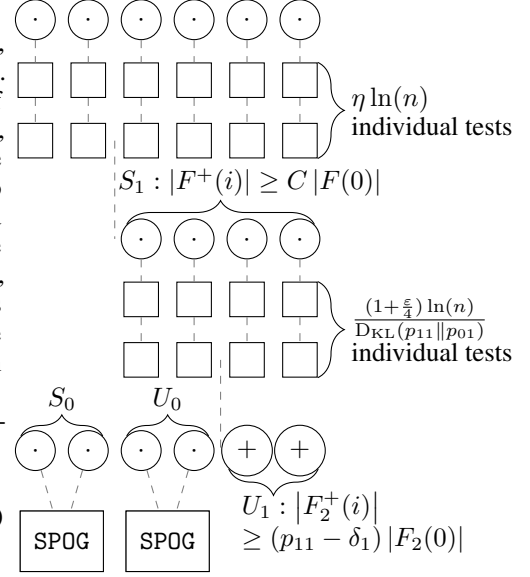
$\cdot$ $\cdot$ $\cdot$ $\cdot$ $\cdot$ $\cdot$

$\eta \ln(n)$ individual tests

$S_1 : |F^+(i)| \geq C\,|F(0)|$

$\cdot$ $\cdot$ $\cdot$ $\cdot$

$\frac{(1+\frac{\varepsilon}{4})\ln(n)}{D_{KL}(p_{11}\|p_{01})}$ individual tests

$S_0$ $U_0$

$\cdot$ $\cdot$ $\cdot$ $\cdot$ $+$ $+$

$U_1 : \left|F_2^+(i)\right| \geq (p_{11} - \delta_1)\,|F_2(0)|$

SPOG SPOG